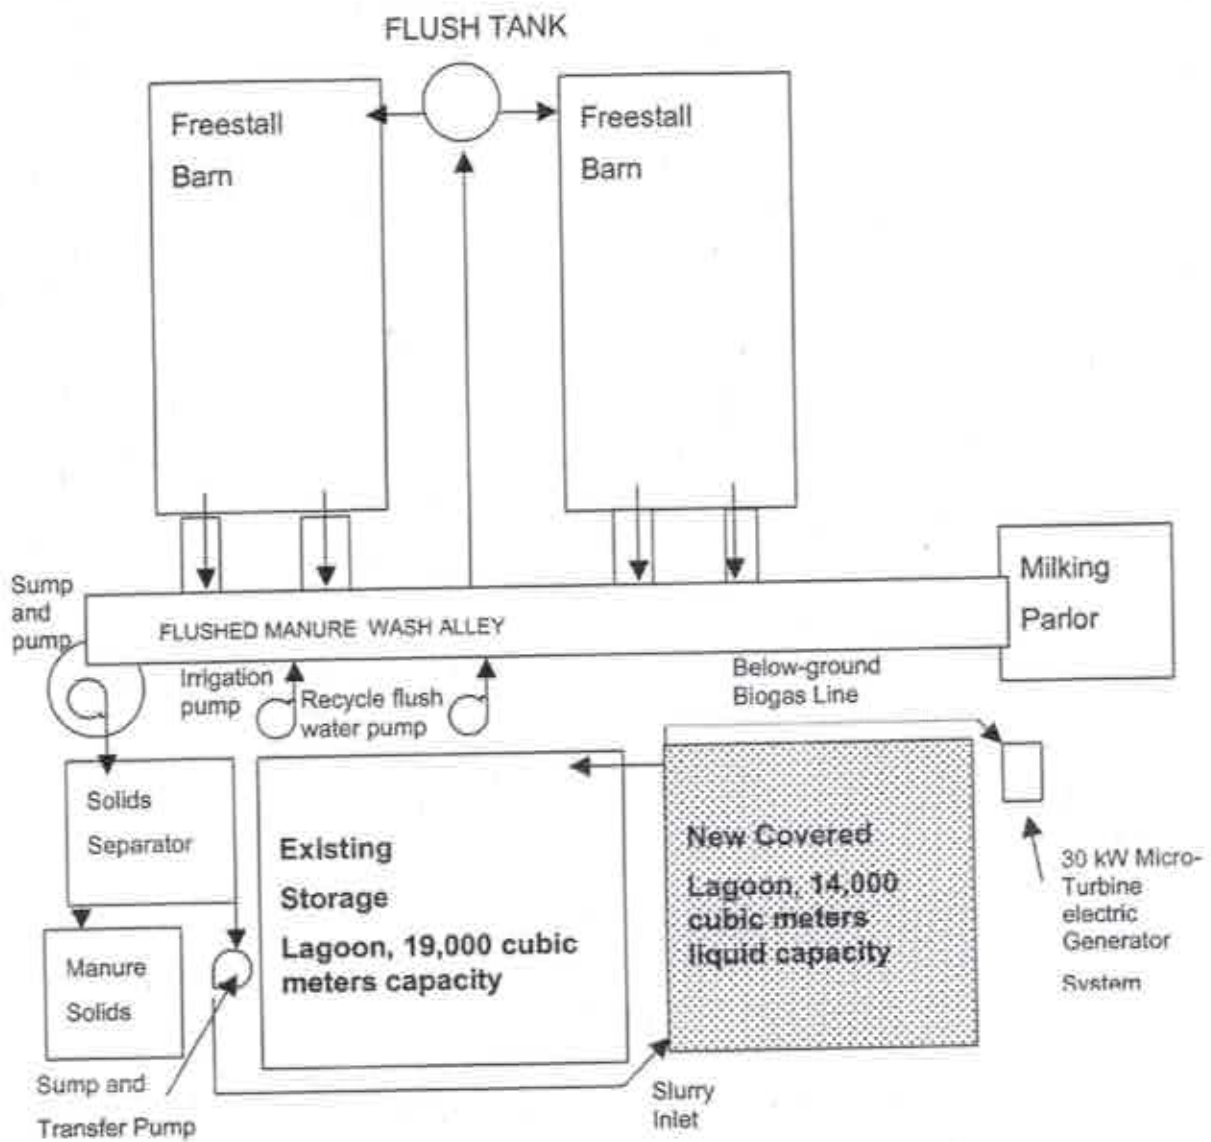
FLUSH TANK

Freestall Barn

Freestall Barn

Sump and pump

FLUSHED MANURE WASH ALLEY

Milking Parlor

Irrigation pump

Recycle flush water pump

Below-ground Biogas Line

Solids Separator

Existing Storage Lagoon, 19,000 cubic meters capacity

New Covered Lagoon, 14,000 cubic meters liquid capacity

30 kW Micro-Turbine electric Generator System

Manure Solids

Sump and Transfer Pump

Slurry Inlet